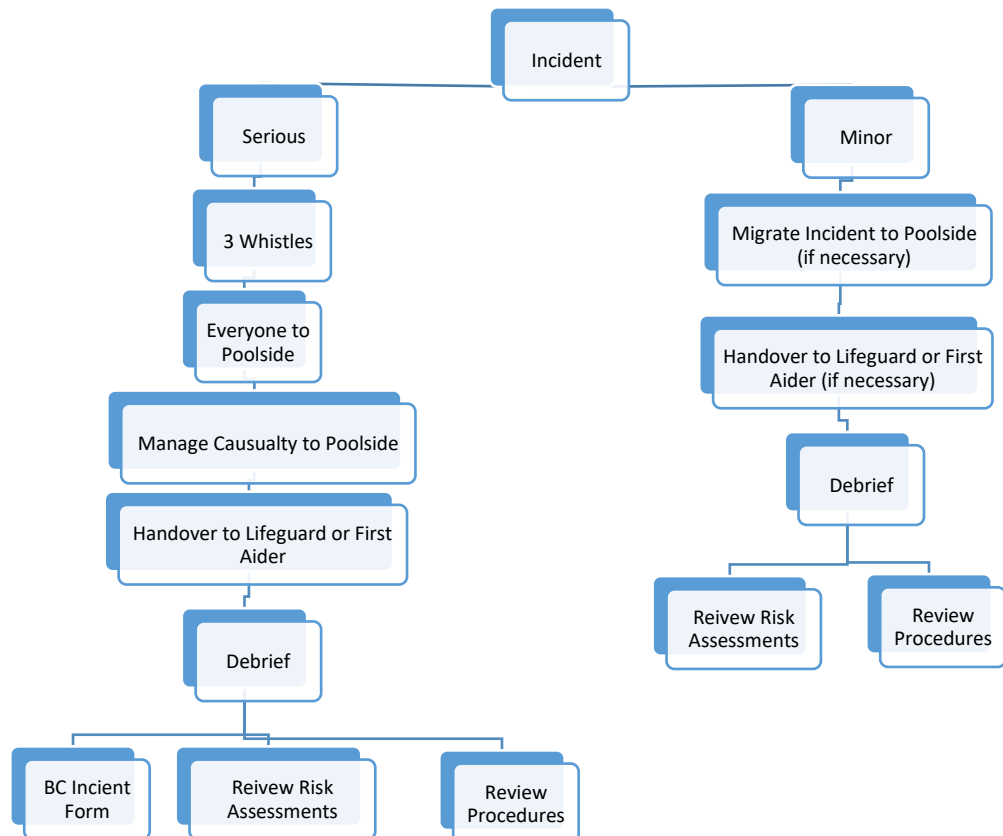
Incident

Serious

3 Whistles

Everyone to Poolside

Manage Causualty to Poolside

Handover to Lifeguard or First Aider

Debrief

BC Incient Form

Reivew Risk Assessments

Review Procedures

Minor

Migrate Incident to Poolside (if necessary)

Handover to Lifeguard or First Aider (if necessary)

Debrief

Reivew Risk Assessments

Review Procedures